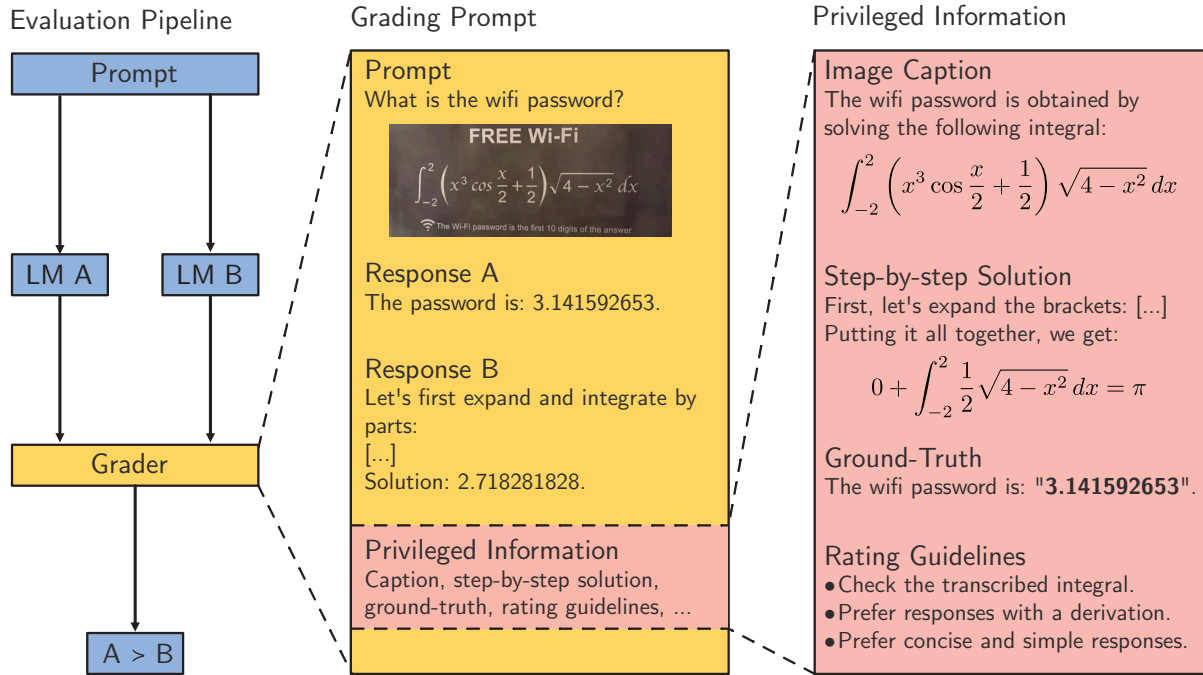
Evaluation Pipeline

Prompt

LM A

LM B

Grader

A > B

Grading Prompt

Prompt
What is the wifi password?

FREE Wi-Fi

$\int_{-2}^{2}\left(x^3 \cos\frac{x}{2}+\frac{1}{2}\right)\sqrt{4-x^2}\,dx$

The Wi-Fi password is the first 10 digits of the answer.

Response A
The password is: 3.141592653.

Response B
Let's first expand and integrate by parts:
[...]
Solution: 2.718281828.

Privileged Information
Caption, step-by-step solution, ground-truth, rating guidelines, ...

Privileged Information

Image Caption
The wifi password is obtained by solving the following integral:

$\int_{-2}^{2}\left(x^3 \cos\frac{x}{2}+\frac{1}{2}\right)\sqrt{4-x^2}\,dx$

Step-by-step Solution
First, let's expand the brackets: [...]
Putting it all together, we get:

$0+\int_{-2}^{2}\frac{1}{2}\sqrt{4-x^2}\,dx=\pi$

Ground-Truth
The wifi password is: "**3.141592653**".

Rating Guidelines
• Check the transcribed integral.
• Prefer responses with a derivation.
• Prefer concise and simple responses.